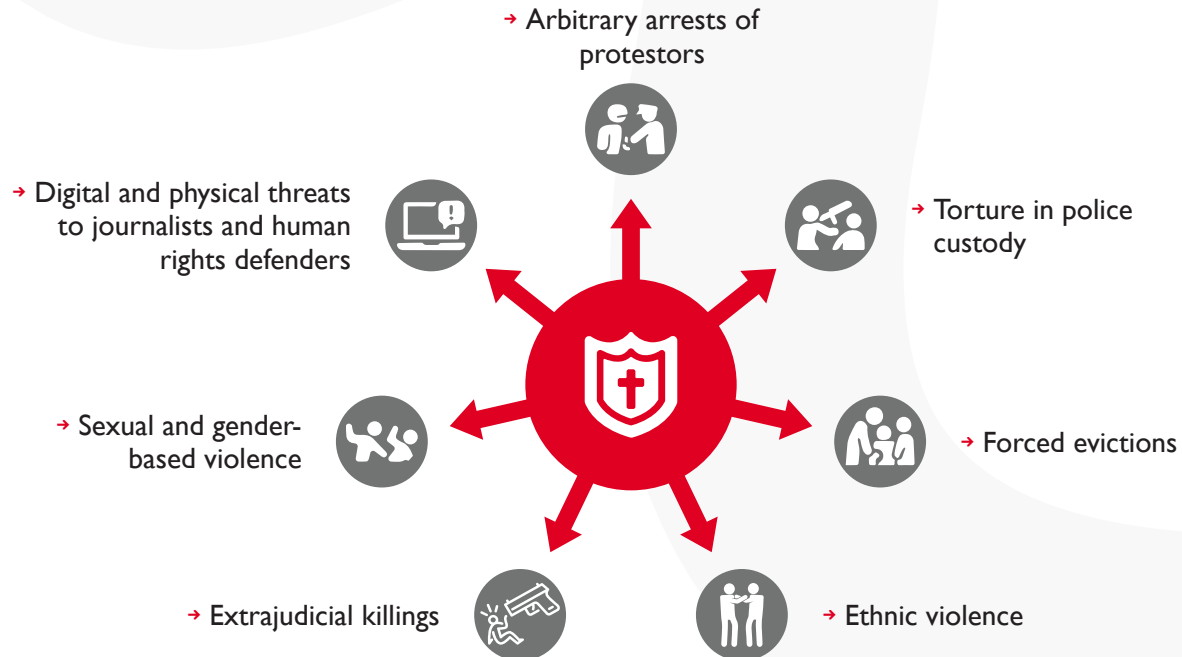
→ Arbitrary arrests of protestors

→ Digital and physical threats to journalists and human rights defenders

→ Torture in police custody

→ Sexual and gender-based violence

→ Forced evictions

→ Extrajudicial killings

→ Ethnic violence